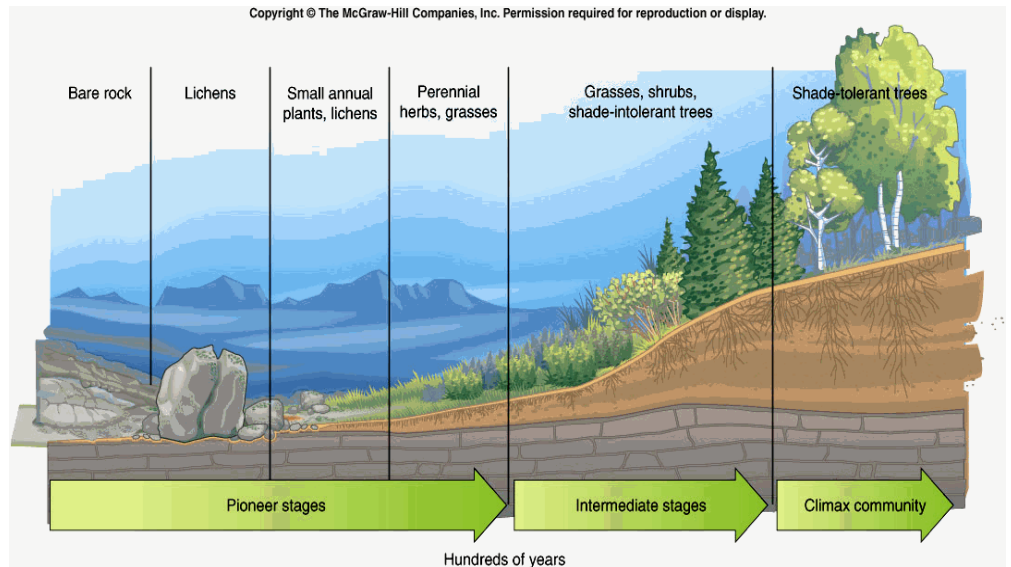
Copyright © The McGraw-Hill Companies, Inc. Permission required for reproduction or display.

Bare rock

Lichens

Small annual plants, lichens

Perennial herbs, grasses

Grasses, shrubs, shade-intolerant trees

Shade-tolerant trees

Pioneer stages

Intermediate stages

Climax community

Hundreds of years